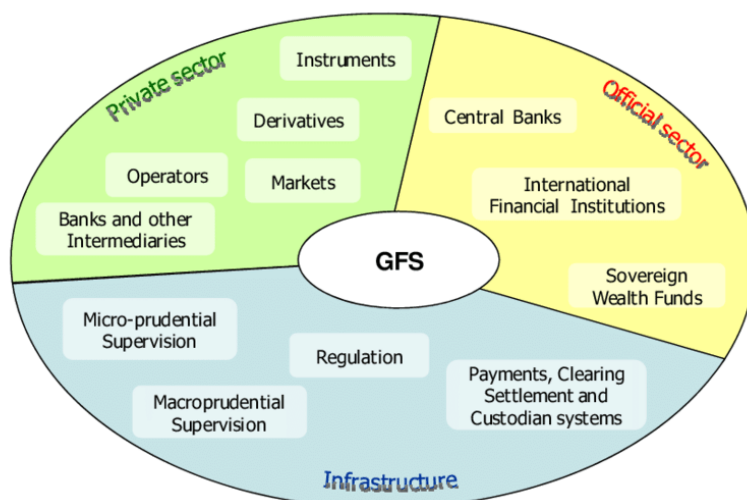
Private sector

Instruments

Derivatives

Operators

Markets

Banks and other Intermediaries

Official sector

Central Banks

International Financial Institutions

Sovereign Wealth Funds

GFS

Micro-prudential Supervision

Regulation

Macroprudential Supervision

Payments, Clearing Settlement and Custodian systems

Infrastructure